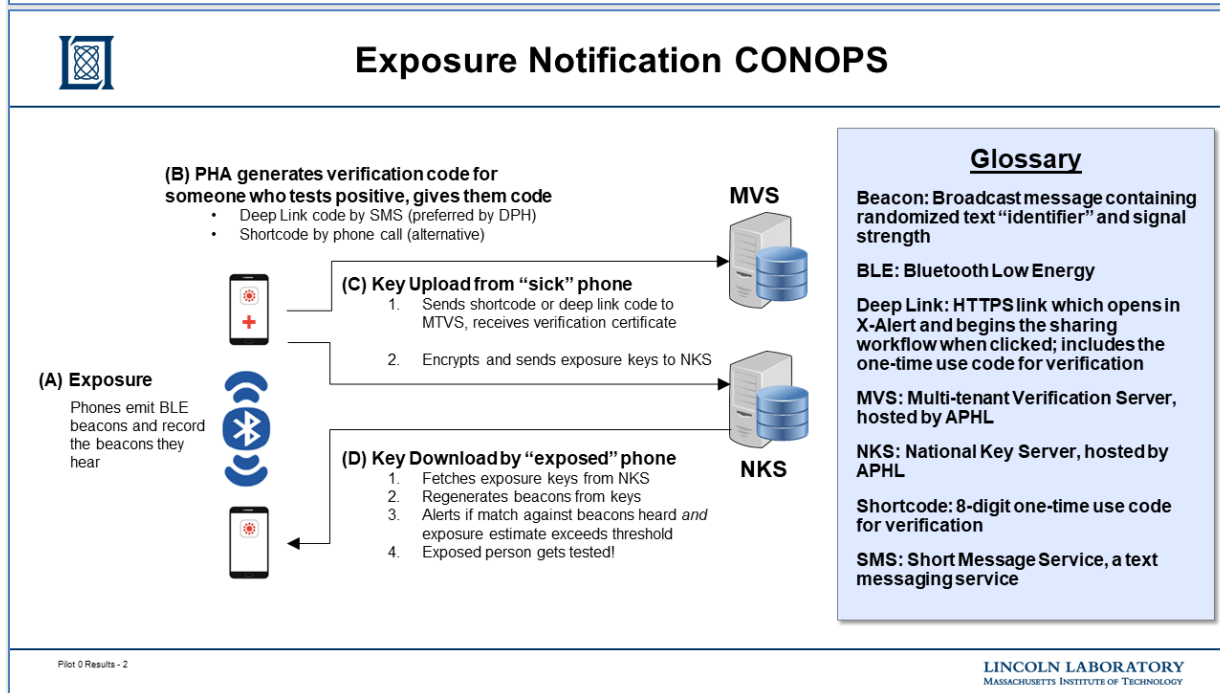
Exposure Notification CONOPS

(B) PHA generates verification code for someone who tests positive, gives them code
• Deep Link code by SMS (preferred by DPH)
• Shortcode by phone call (alternative)

MVS

(C) Key Upload from "sick" phone
1. Sends shortcode or deep link code to MTVS, receives verification certificate

2. Encrypts and sends exposure keys to NKS

(A) Exposure
Phones emit BLE beacons and record the beacons they hear

(D) Key Download by "exposed" phone
1. Fetches exposure keys from NKS
2. Regenerates beacons from keys
3. Alerts if match against beacons heard *and* exposure estimate exceeds threshold
4. Exposed person gets tested!

NKS

Glossary

Beacon: Broadcast message containing randomized text "identifier" and signal strength

BLE: Bluetooth Low Energy

Deep Link: HTTPS link which opens in X-Alert and begins the sharing workflow when clicked; includes the one-time use code for verification

MVS: Multi-tenant Verification Server, hosted by APHL

NKS: National Key Server, hosted by APHL

Shortcode: 8-digit one-time use code for verification

SMS: Short Message Service, a text messaging service

Pilot 0 Results - 2

LINCOLN LABORATORY
MASSACHUSETTS INSTITUTE OF TECHNOLOGY